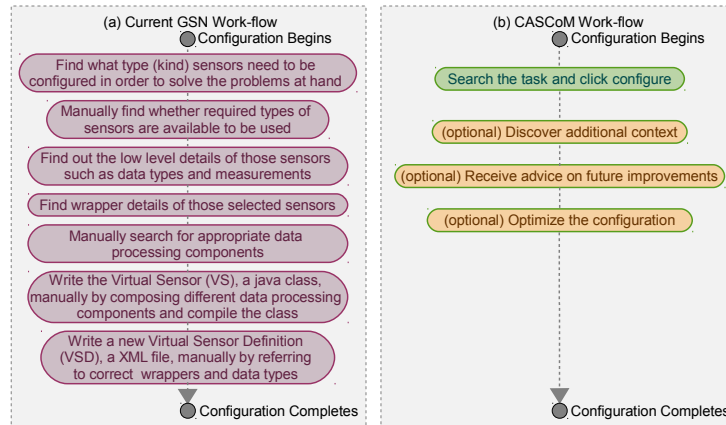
(a) Current GSN Work-flow

Configuration Begins

Find what type (kind) sensors need to be configured in order to solve the problems at hand

Manually find whether required types of sensors are available to be used

Find out the low level details of those sensors such as data types and measurements

Find wrapper details of those selected sensors

Manually search for appropriate data processing components

Write the Virtual Sensor (VS), a java class, manually by composing different data processing components and compile the class

Write a new Virtual Sensor Definition (VSD), a XML file, manually by referring to correct wrappers and data types

Configuration Completes

(b) CASCoM Work-flow

Configuration Begins

Search the task and click configure

(optional) Discover additional context

(optional) Receive advice on future improvements

(optional) Optimize the configuration

Configuration Completes